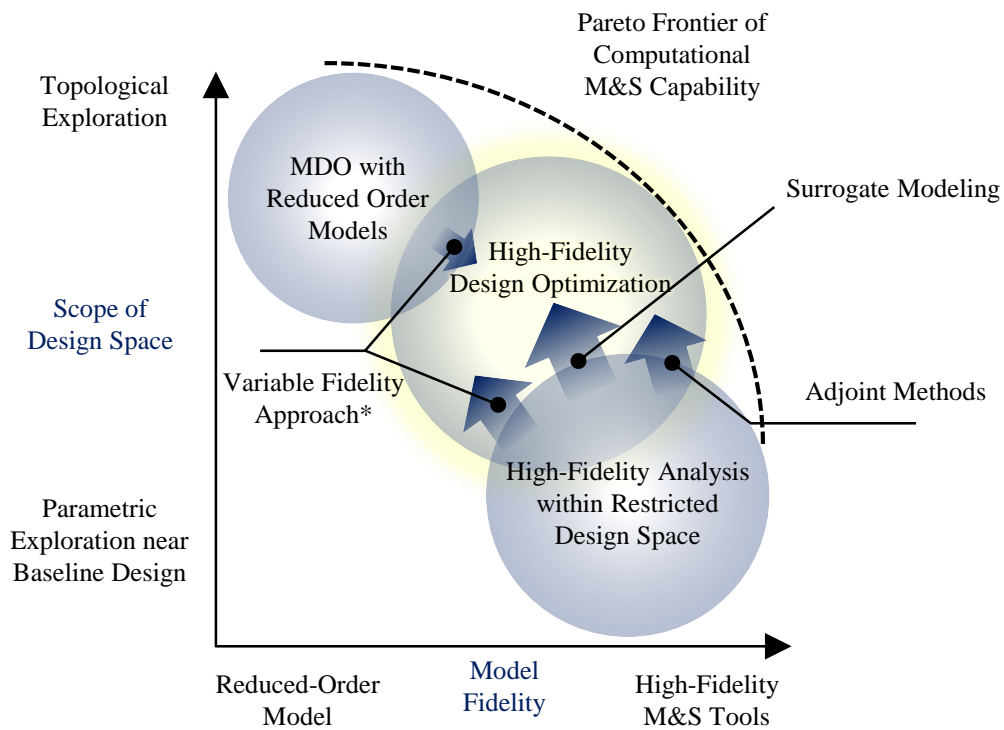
Pareto Frontier of Computational M&S Capability

Topological Exploration

MDO with Reduced Order Models

Surrogate Modeling

High-Fidelity Design Optimization

Scope of Design Space

Variable Fidelity Approach*

Adjoint Methods

Parametric Exploration near Baseline Design

High-Fidelity Analysis within Restricted Design Space

Reduced-Order Model

Model Fidelity

High-Fidelity M&S Tools